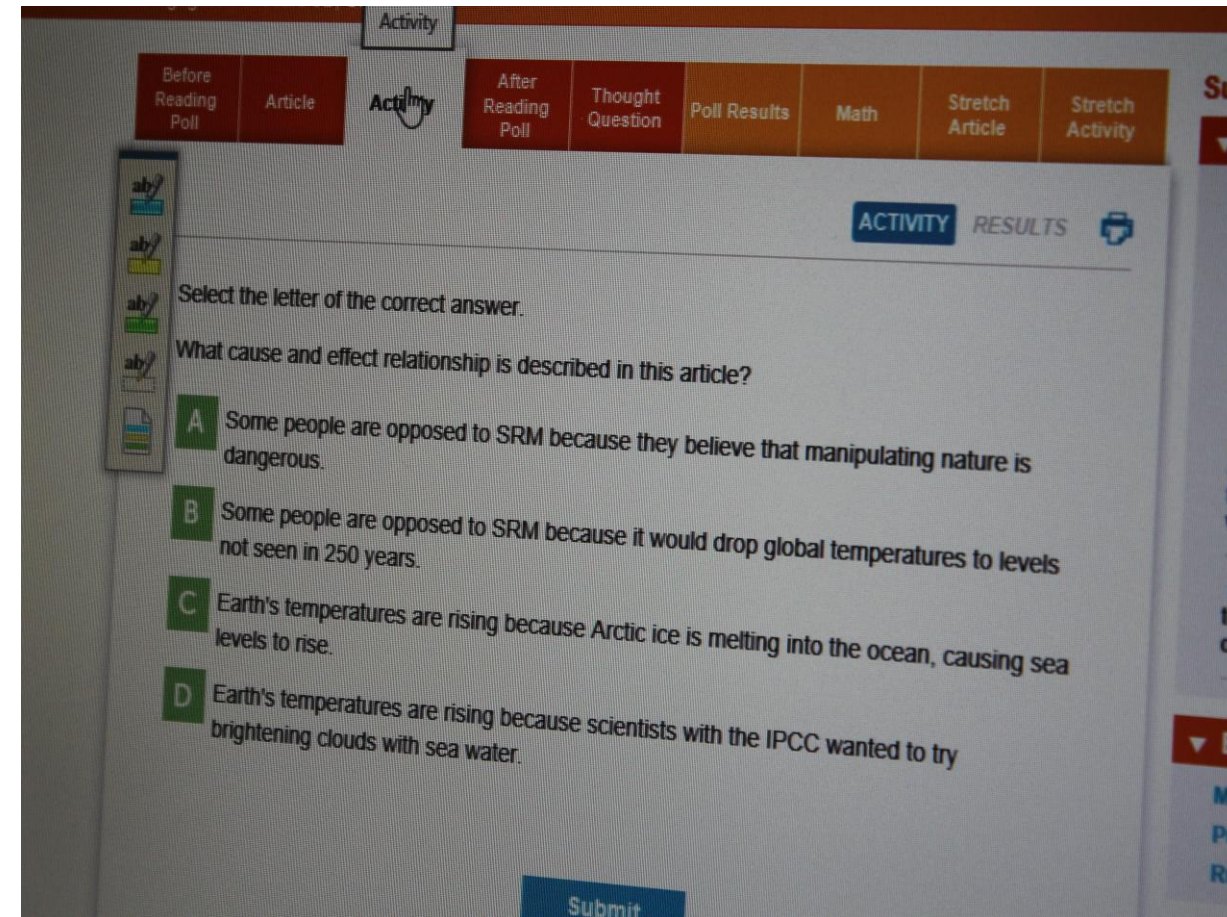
Activity

Before Reading Poll | Article | Activity | After Reading Poll | Thought Question | Poll Results | Math | Stretch Article | Stretch Activity

ACTIVITY RESULTS

Select the letter of the correct answer.

What cause and effect relationship is described in this article?

A Some people are opposed to SRM because they believe that manipulating nature is dangerous.

B Some people are opposed to SRM because it would drop global temperatures to levels not seen in 250 years.

C Earth's temperatures are rising because Arctic ice is melting into the ocean, causing sea levels to rise.

D Earth's temperatures are rising because scientists with the IPCC wanted to try brightening clouds with sea water.

Submit